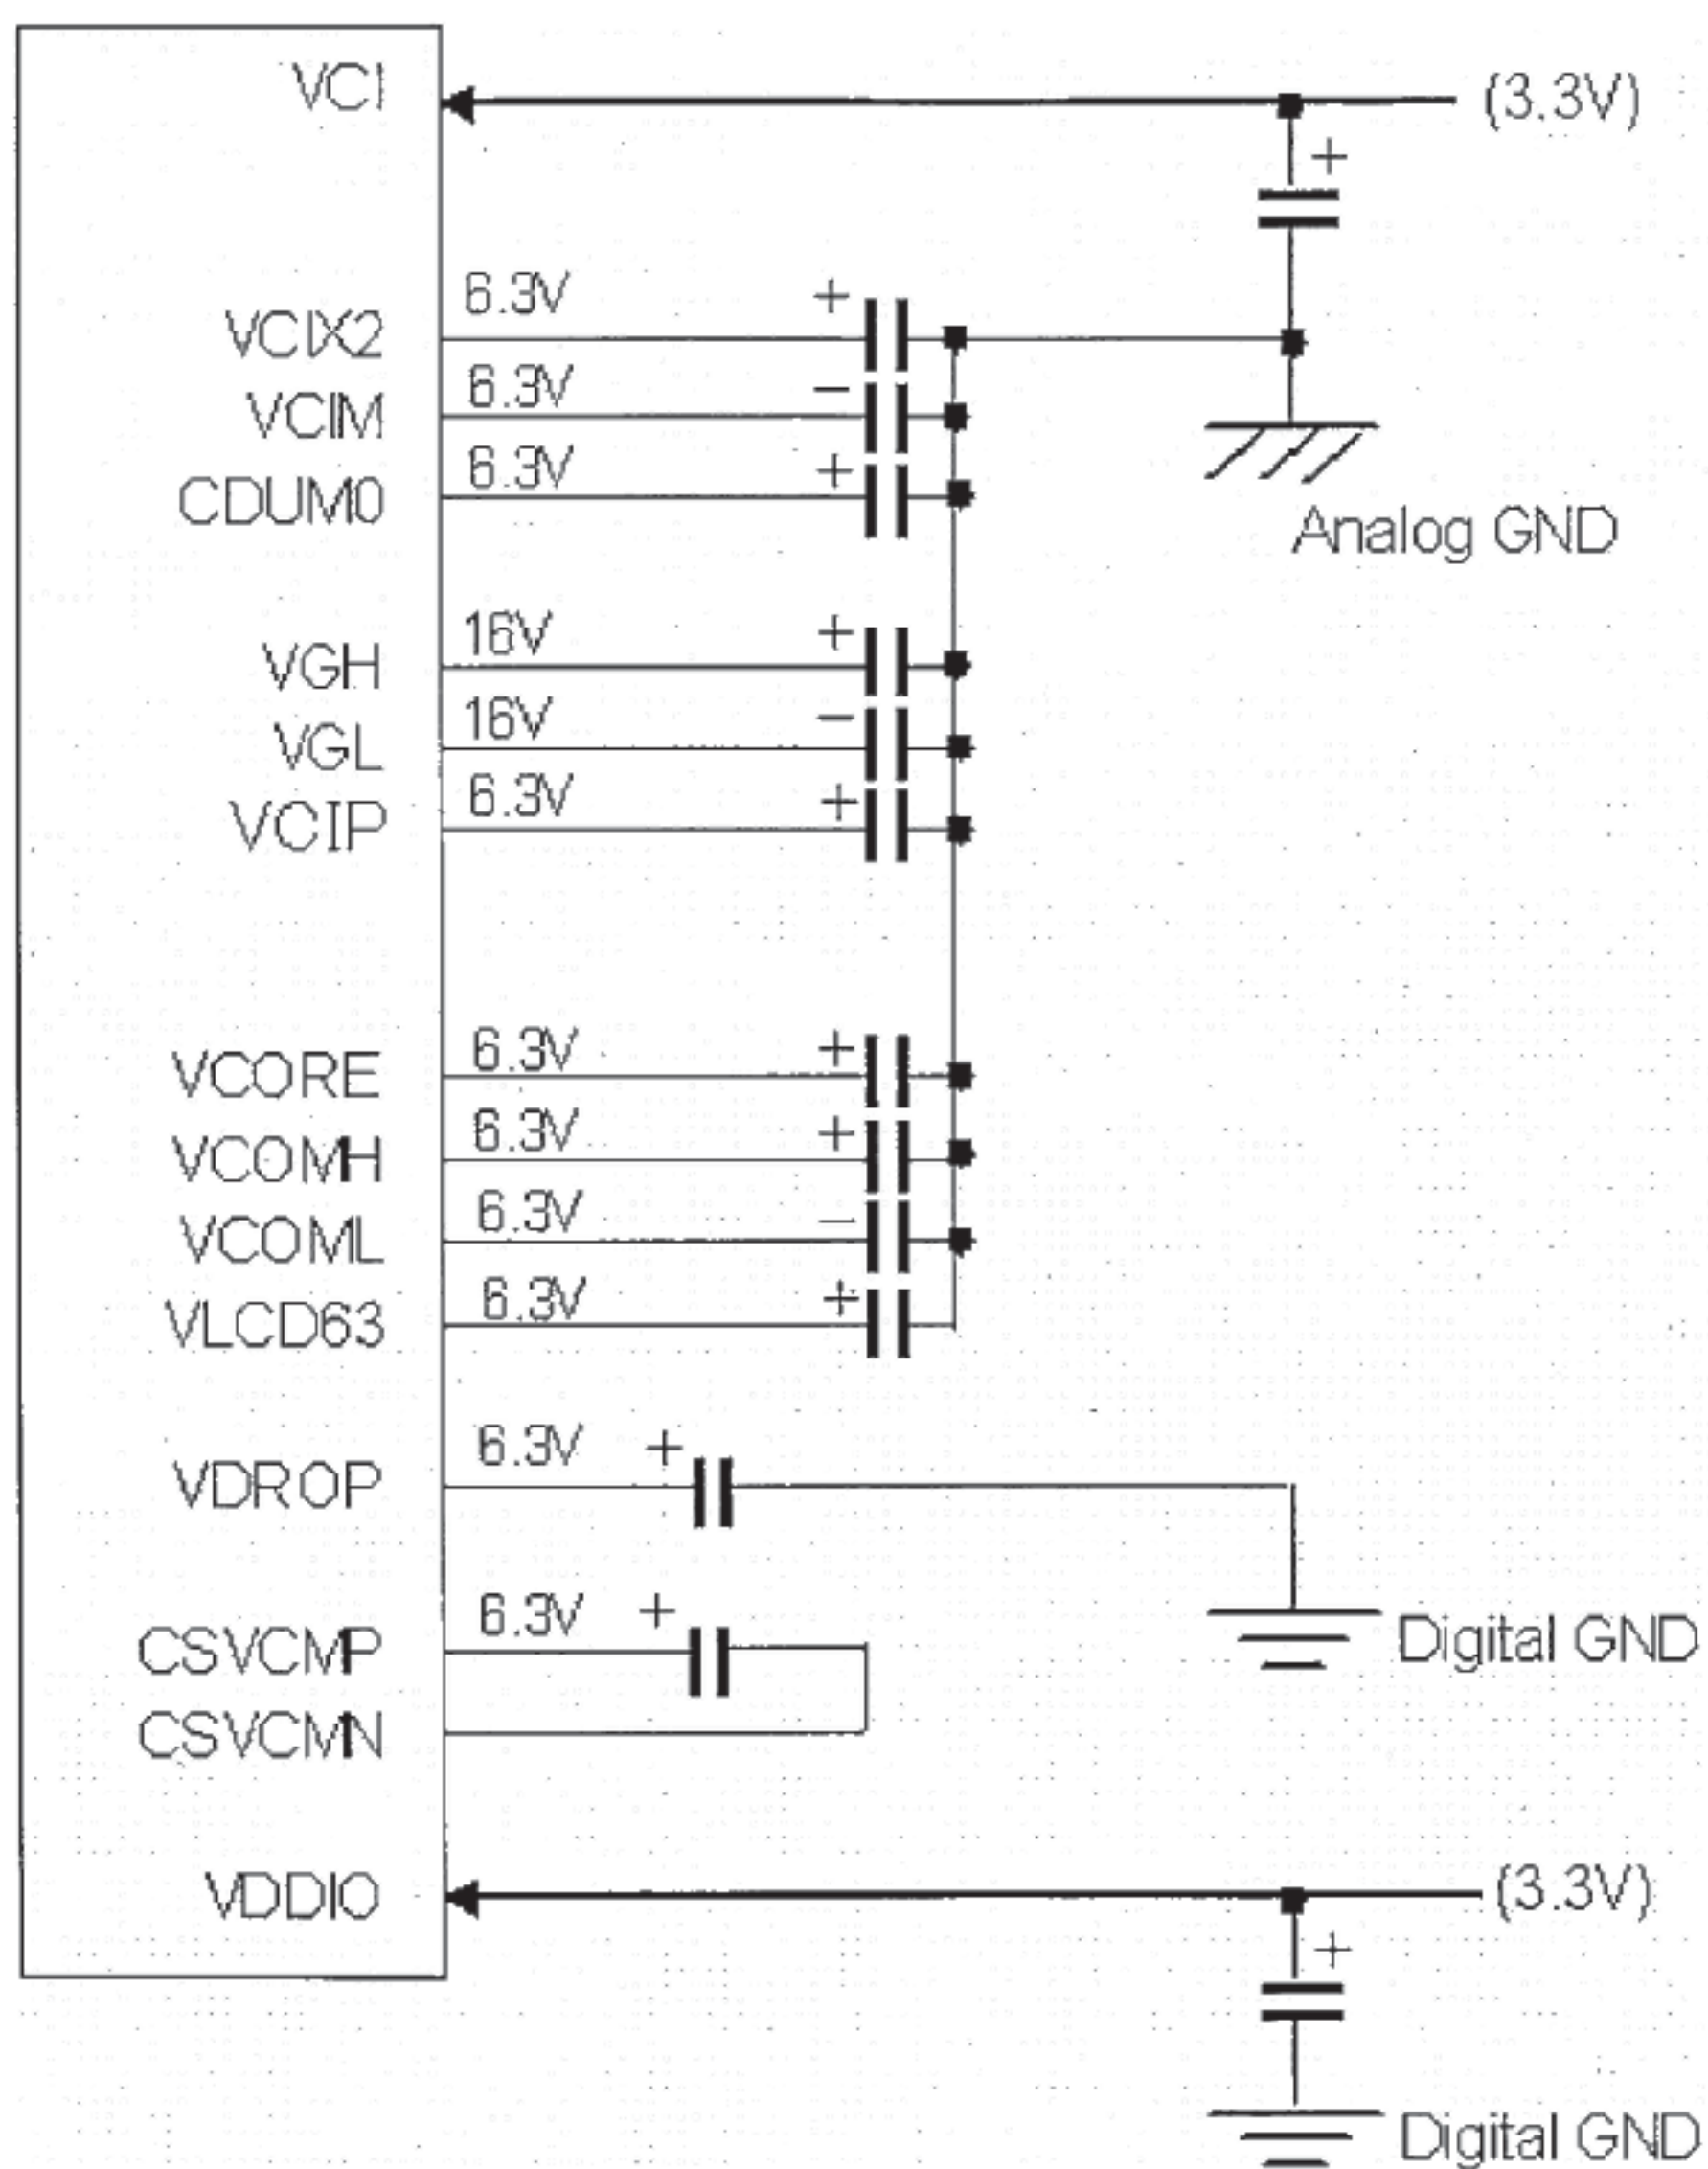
VCI
(3.3V)
+
6.3V
VCIX2
+
6.3V
VCIM
−
6.3V
CDUM0
+
Analog GND
16V
VGH
+
16V
VGL
−
6.3V
VCIP
+
6.3V
VCORE
+
6.3V
VCOMH
+
6.3V
VCOML
−
6.3V
VLCD63
+
6.3V
VDROP
+
Digital GND
6.3V
CSVCMP
+
CSVCMN
VDDIO
(3.3V)
+
Digital GND